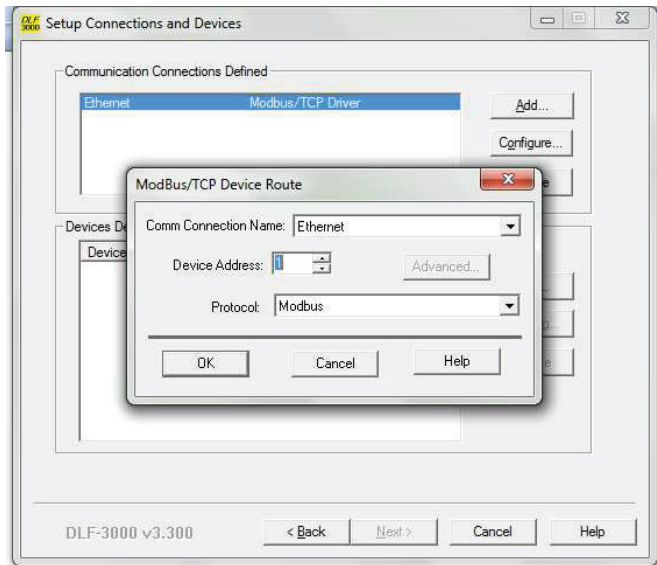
DLF 3000 Setup Connections and Devices

Communication Connections Defined

Ethernet Modbus/TCP Driver

Add...

Configure...

e

Devices De

Device

e

DLF-3000 v3.300

< Back

Next >

Cancel

Help

ModBus/TCP Device Route

Comm Connection Name: Ethernet

Device Address: 1

Advanced...

Protocol: Modbus

OK

Cancel

Help